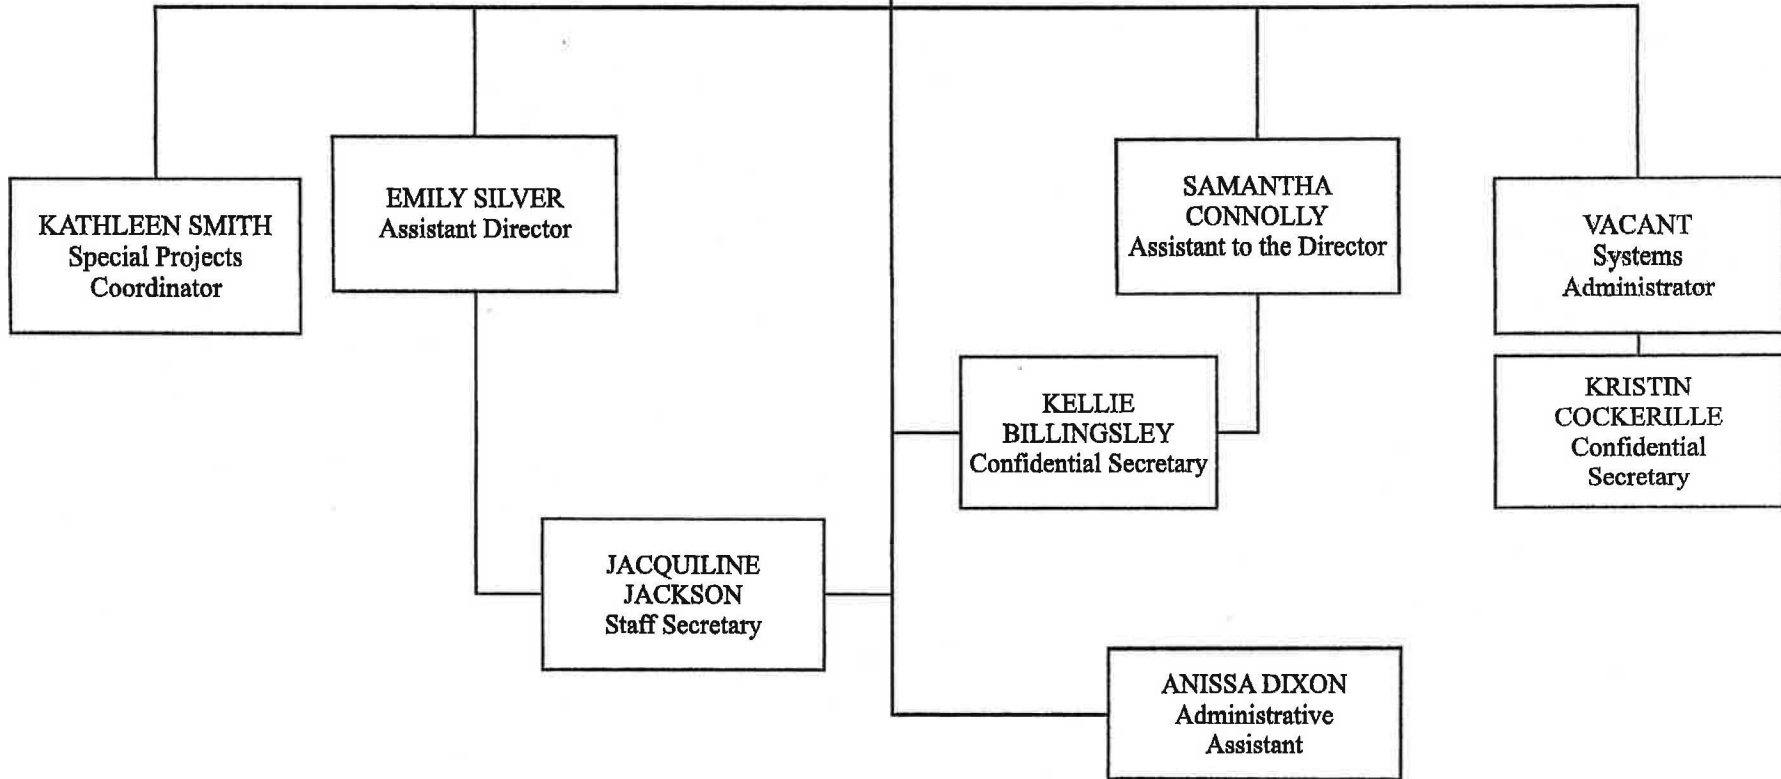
KATHLEEN SMITH
Special Projects Coordinator

EMILY SILVER
Assistant Director

SAMANTHA CONNOLLY
Assistant to the Director

VACANT
Systems Administrator

KELLIE BILLINGSLEY
Confidential Secretary

KRISTIN COCKERILLE
Confidential Secretary

JACQUILINE JACKSON
Staff Secretary

ANISSA DIXON
Administrative Assistant